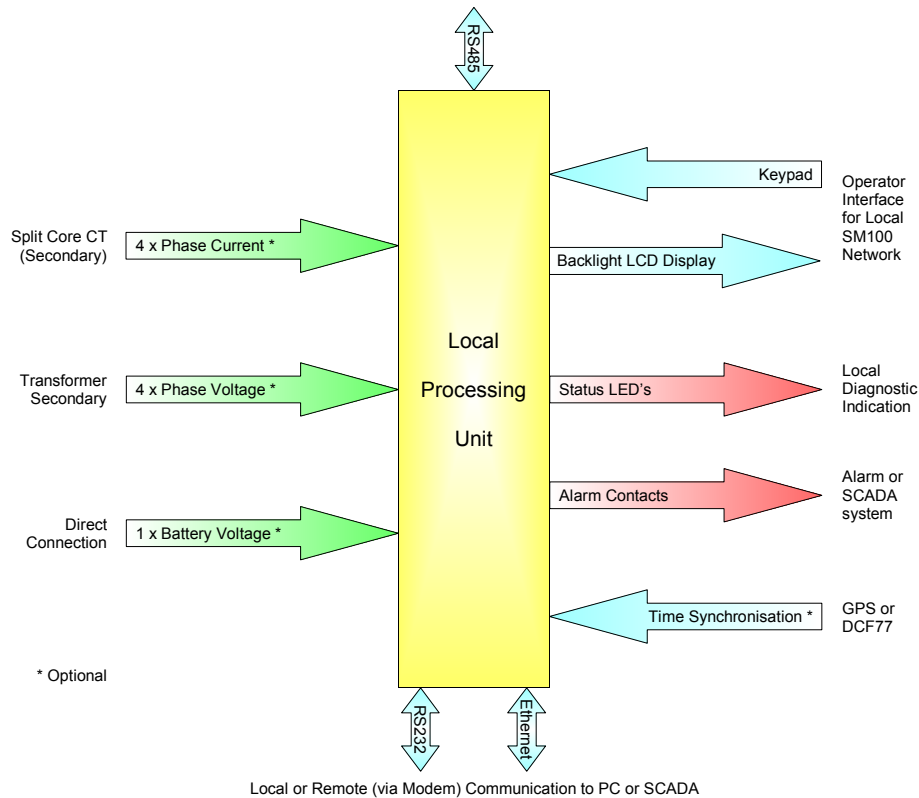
RS485

Keypad

Operator Interface for Local SM100 Network

Split Core CT (Secondary)

4 x Phase Current *

Backlight LCD Display

Local Processing Unit

Transformer Secondary

4 x Phase Voltage *

Status LED's

Local Diagnostic Indication

Alarm Contacts

Alarm or SCADA system

Direct Connection

1 x Battery Voltage *

Time Synchronisation *

GPS or DCF77

* Optional

RS232

Ethernet

Local or Remote (via Modem) Communication to PC or SCADA